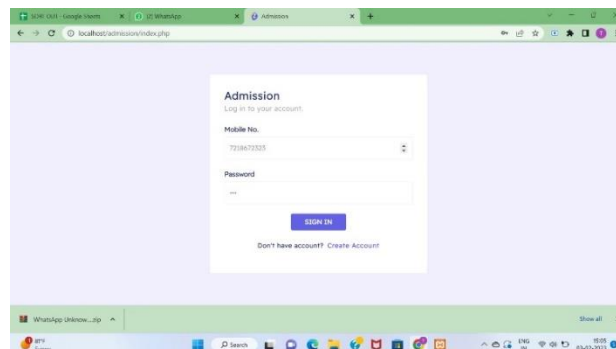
SDAE OUT - Google Sheets
(2) WhatsApp
Admission
localhost/admission/index.php

Admission
Log in to your account.

Mobile No.
7218672323

Password
•••

SIGN IN

Don't have account? Create Account

WhatsApp Unknow....zip
Show all

Search
ENG IN
15:05
03-03-2023